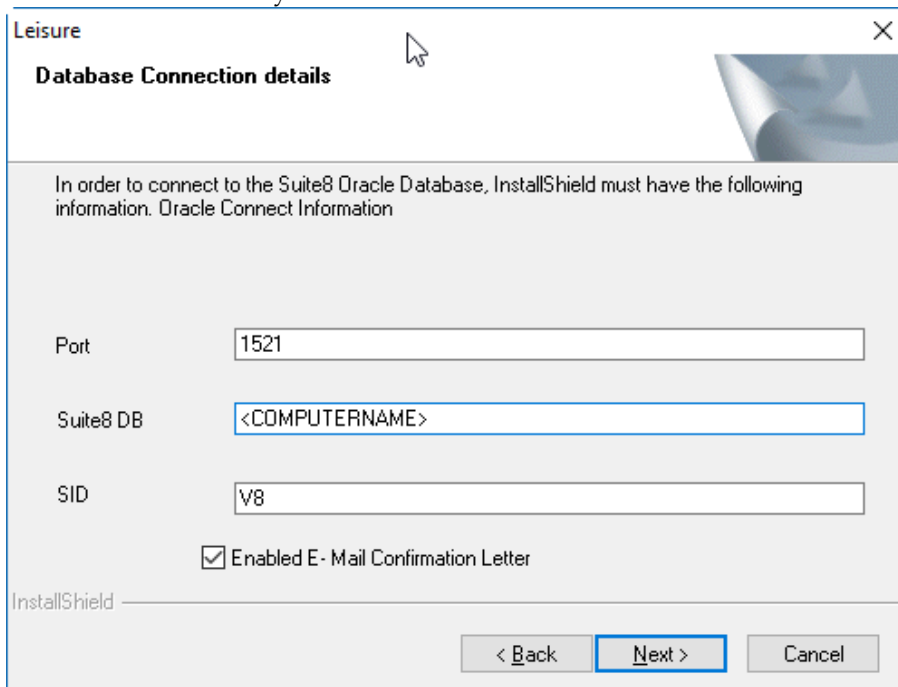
Leisure
×
Database Connection details

In order to connect to the Suite8 Oracle Database, InstallShield must have the following information. Oracle Connect Information

Port
1521

Suite8 DB
<COMPUTERNAME>

SID
V8

☑ Enabled E- Mail Confirmation Letter

InstallShield

< Back
Next >
Cancel